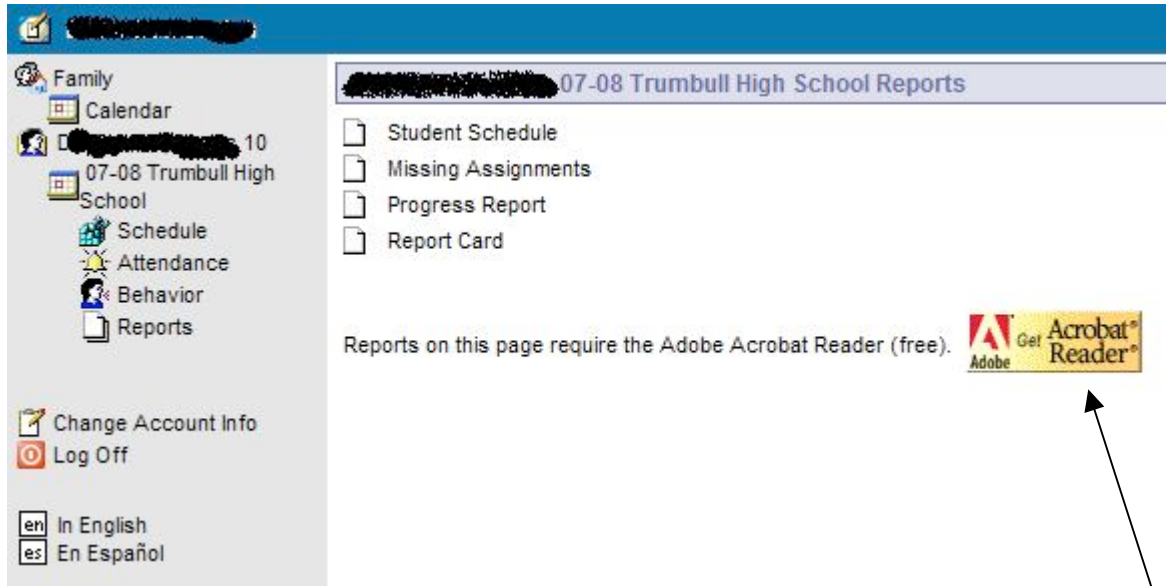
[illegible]

Family
Calendar
D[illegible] 10
07-08 Trumbull High School
Schedule
Attendance
Behavior
Reports

Change Account Info
Log Off

en In English
es En Español

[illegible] 07-08 Trumbull High School Reports

Student Schedule
Missing Assignments
Progress Report
Report Card

Reports on this page require the Adobe Acrobat Reader (free).

Adobe Get Acrobat® Reader®